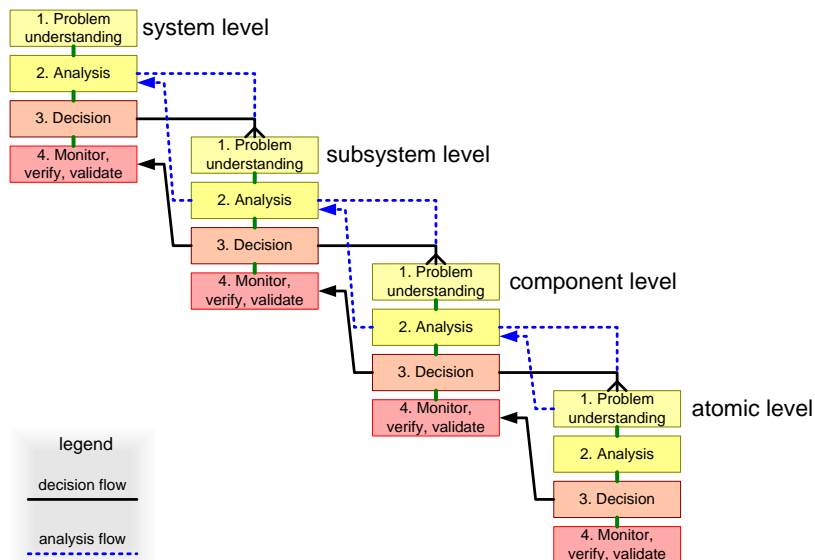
1. Problem understanding
system level
2. Analysis
3. Decision
4. Monitor, verify, validate

1. Problem understanding
subsystem level
2. Analysis
3. Decision
4. Monitor, verify, validate

1. Problem understanding
component level
2. Analysis
3. Decision
4. Monitor, verify, validate

1. Problem understanding
atomic level
2. Analysis
3. Decision
4. Monitor, verify, validate

legend
decision flow
analysis flow